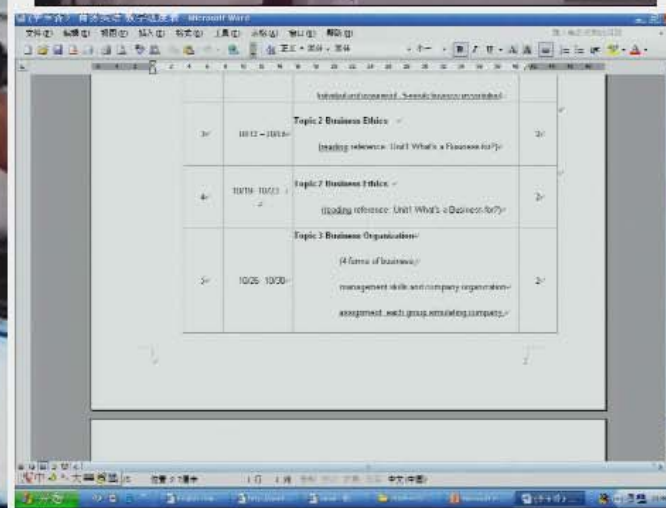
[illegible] Microsoft Word

文件(F) 编辑(E) 视图(V) 插入(I) 格式(O) 工具(T) 表格(A) 窗口(W) 帮助(H)

Individual and economical...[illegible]

| 3 | 10/12 – 10/16 | Topic 2 Business Ethics<br>Reading reference: Unit1 What's a Business for? | 2 |
|---|---|---|---|
| 4 | 10/19 10/23 | Topic 2 Business Ethics<br>Reading reference: Unit1 What's a Business for? | 2 |
| 5 | 10/26 10/30 | Topic 3 Business Organization<br>(4 forms of business)<br>management skills and company organization<br>assignment: each group simulating company | 2 |

中文(中国)

开始